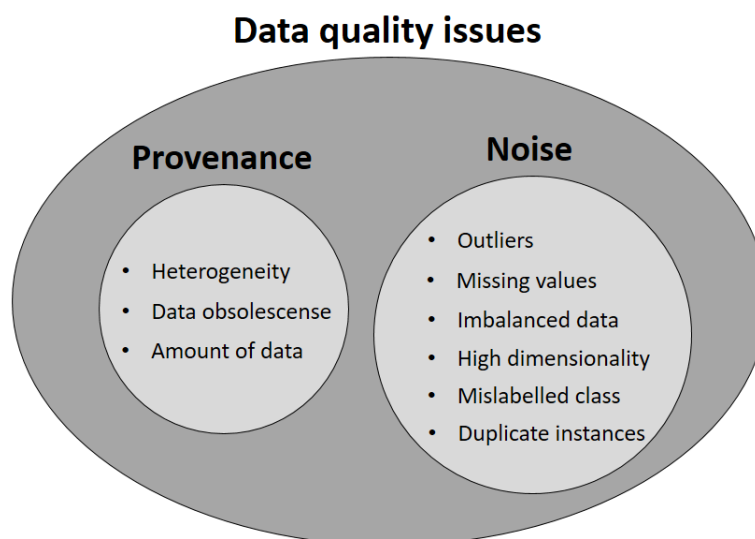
Data quality issues

Provenance

- Heterogeneity
- Data obsolescense
- Amount of data

Noise

- Outliers
- Missing values
- Imbalanced data
- High dimensionality
- Mislabelled class
- Duplicate instances